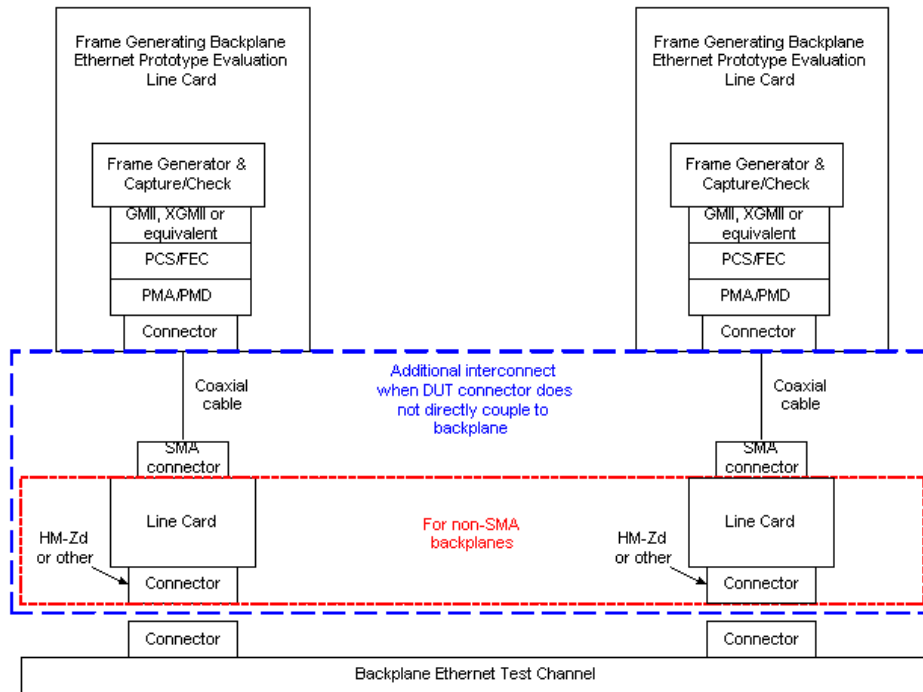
Frame Generating Backplane Ethernet Prototype Evaluation Line Card

Frame Generator & Capture/Check

GMII, XGMII or equivalent

PCS/FEC

PMA/PMD

Connector

Frame Generating Backplane Ethernet Prototype Evaluation Line Card

Frame Generator & Capture/Check

GMII, XGMII or equivalent

PCS/FEC

PMA/PMD

Connector

Coaxial cable

Additional interconnect when DUT connector does not directly couple to backplane

Coaxial cable

SMA connector

SMA connector

Line Card

For non-SMA backplanes

Line Card

HM-Zd or other

Connector

HM-Zd or other

Connector

Connector

Connector

Backplane Ethernet Test Channel